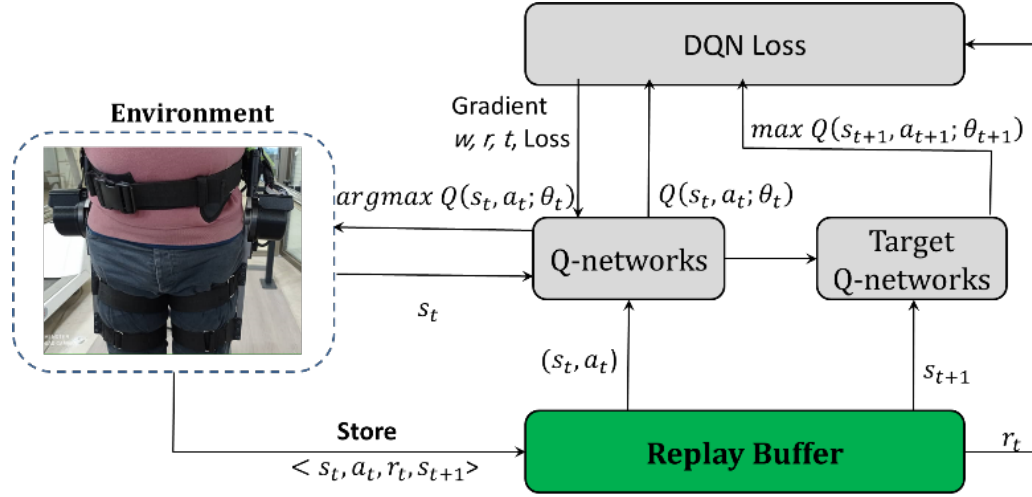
DQN Loss

Environment

Gradient
w, r, t, Loss

$max\ Q(s_{t+1}, a_{t+1}; \theta_{t+1})$

$argmax\ Q(s_t, a_t; \theta_t)$

$Q(s_t, a_t; \theta_t)$

Q-networks

Target Q-networks

$s_t$

$(s_t, a_t)$

$s_{t+1}$

Store
$< s_t, a_t, r_t, s_{t+1} >$

Replay Buffer

$r_t$